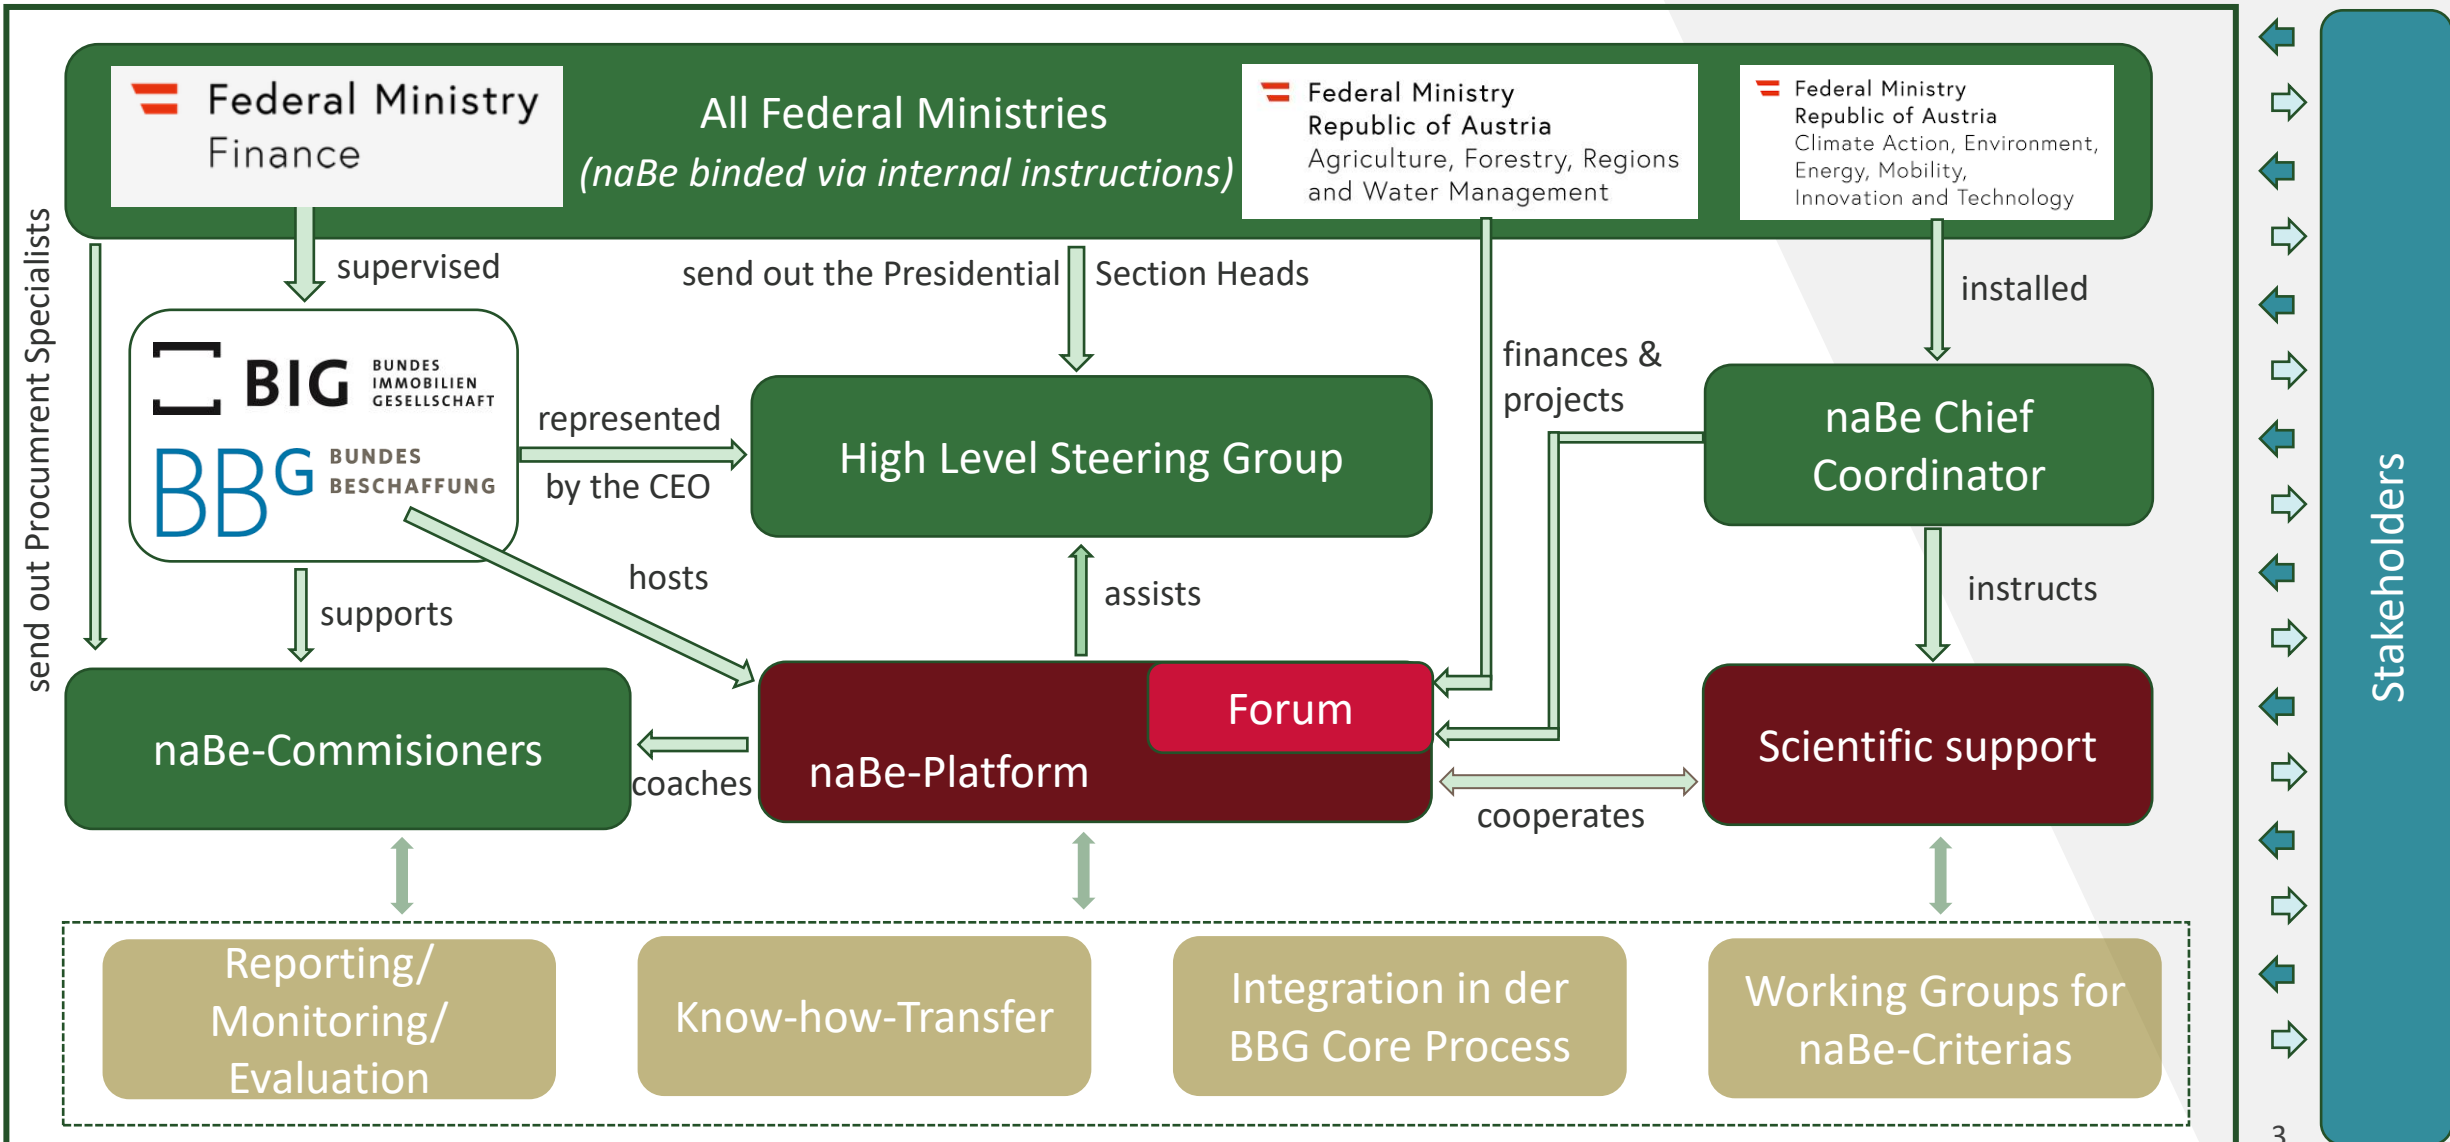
Federal Ministry
Finance

All Federal Ministries
(naBe binded via internal instructions)

Federal Ministry
Republic of Austria
Agriculture, Forestry, Regions and Water Management

Federal Ministry
Republic of Austria
Climate Action, Environment, Energy, Mobility, Innovation and Technology

send out Procurment Specialists

supervised

send out the Presidential Section Heads

installed

finances & projects

BIG BUNDES IMMOBILIEN GESELLSCHAFT
BBG BUNDES BESCHAFFUNG

represented by the CEO

High Level Steering Group

naBe Chief Coordinator

hosts

assists

instructs

supports

naBe-Commisioners

coaches

Forum

naBe-Platform

Scientific support

cooperates

Reporting/ Monitoring/ Evaluation

Know-how-Transfer

Integration in der BBG Core Process

Working Groups for naBe-Criterias

Stakeholders

3